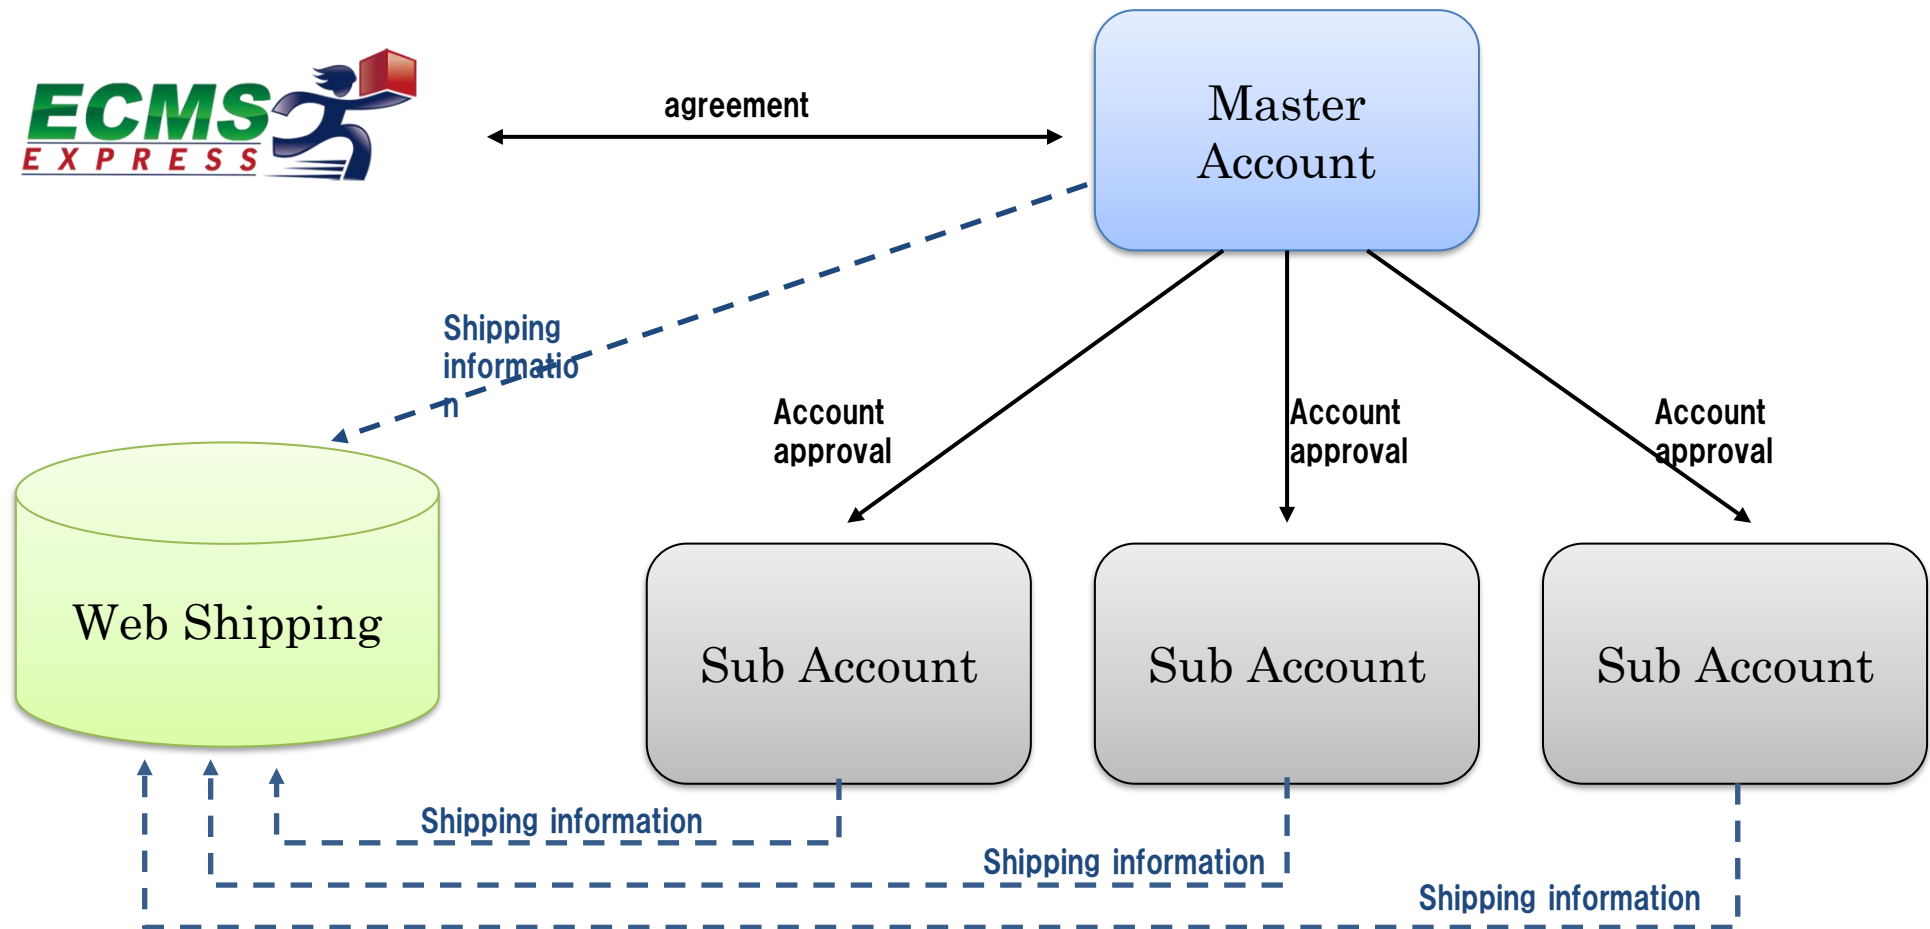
ECMS EXPRESS

agreement

Master Account

Shipping informatio n

Account approval

Account approval

Account approval

Web Shipping

Sub Account

Sub Account

Sub Account

Shipping information

Shipping information

Shipping information